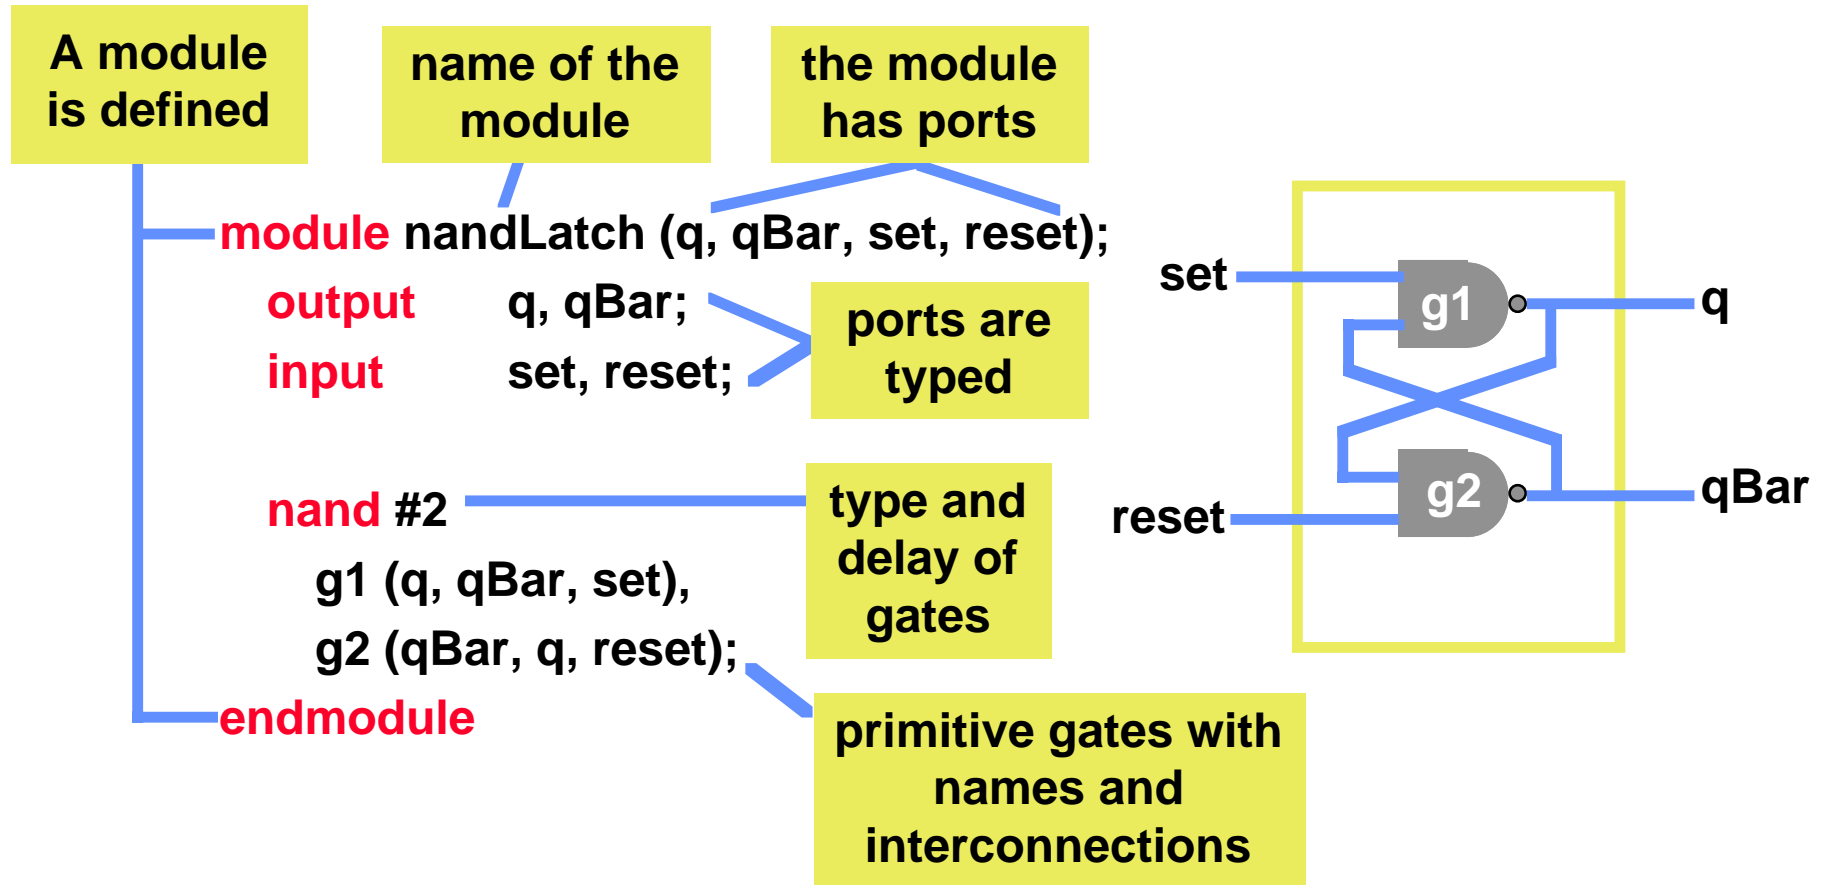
A module is defined

name of the module

the module has ports

module nandLatch (q, qBar, set, reset);
output q, qBar;
input set, reset;

ports are typed

nand #2
g1 (q, qBar, set),
g2 (qBar, q, reset);
endmodule

type and delay of gates

primitive gates with names and interconnections

set

g1

q

g2

reset

qBar